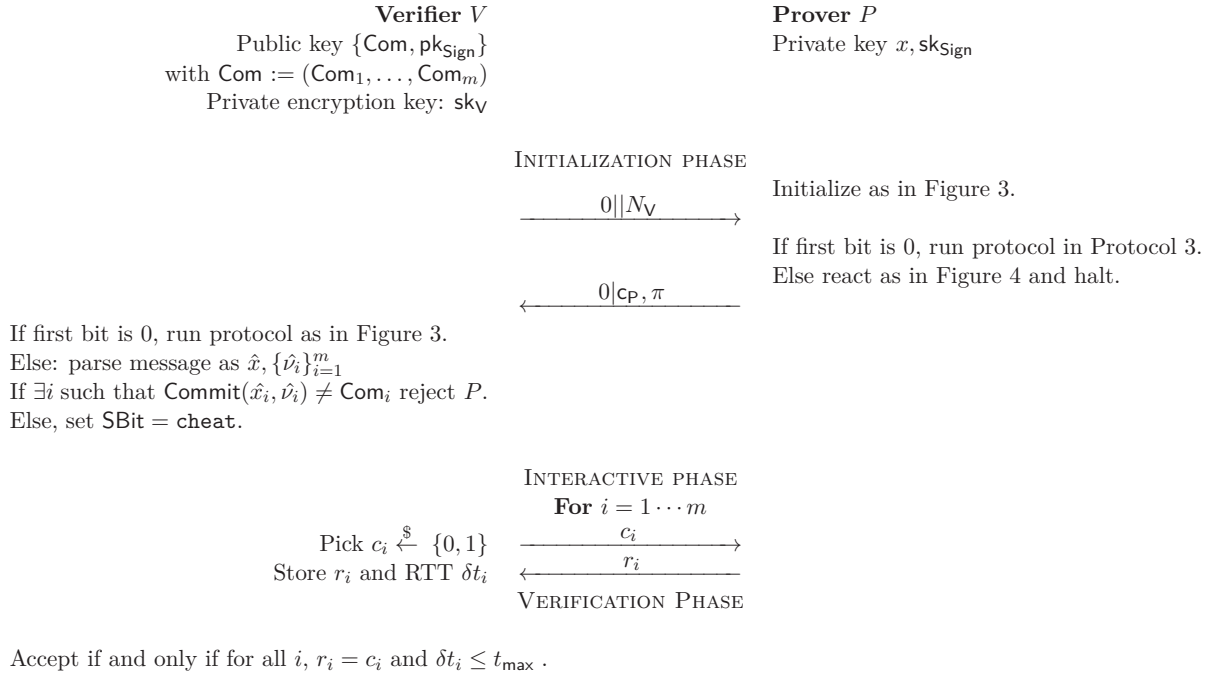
**Verifier** $V$
Public key $\{\mathsf{Com}, \mathsf{pk}_{\mathsf{Sign}}\}$
with $\mathsf{Com} := (\mathsf{Com}_1, \ldots, \mathsf{Com}_m)$
Private encryption key: $\mathsf{sk}_{\mathsf{V}}$

**Prover** $P$
Private key $x, \mathsf{sk}_{\mathsf{Sign}}$

INITIALIZATION PHASE

$0||N_{\mathsf{V}}$

Initialize as in Figure 3.

If first bit is 0, run protocol in Protocol 3.
Else react as in Figure 4 and halt.

$0|\mathsf{c}_{\mathsf{P}}, \pi$

If first bit is 0, run protocol as in Figure 3.
Else: parse message as $\hat{x}, \{\hat{\nu_i}\}_{i=1}^{m}$
If $\exists i$ such that $\mathsf{Commit}(\hat{x_i}, \hat{\nu_i}) \neq \mathsf{Com}_i$ reject $P$.
Else, set $\mathsf{SBit} = \mathtt{cheat}$.

INTERACTIVE PHASE
**For** $i = 1 \cdots m$

Pick $c_i \stackrel{\$}{\leftarrow} \{0,1\}$ $c_i$
Store $r_i$ and RTT $\delta t_i$ $r_i$

VERIFICATION PHASE

Accept if and only if for all $i$, $r_i = c_i$ and $\delta t_i \leq t_{\mathsf{max}}$ .